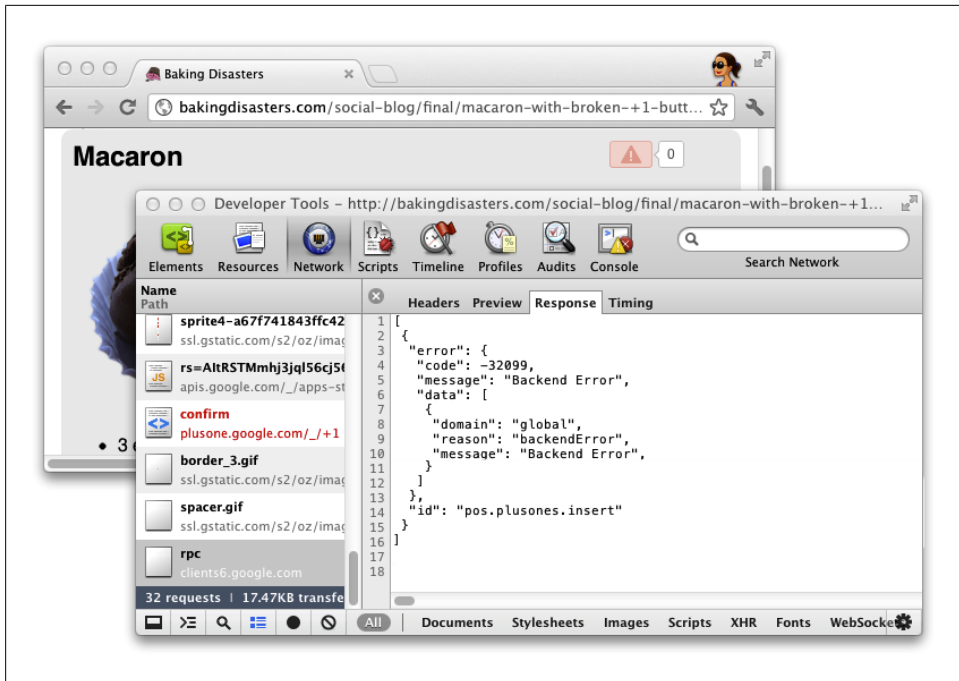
Baking Disasters

bakingdisasters.com/social-blog/final/macaron-with-broken-+1-butt...

Macaron

0

• 3

Developer Tools – http://bakingdisasters.com/social-blog/final/macaron-with-broken-+1...

Elements Resources Network Scripts Timeline Profiles Audits Console

Search Network

Name
Path

sprite4-a67f741843ffc42
ssl.gstatic.com/s2/oz/imag

rs=AItRSTMmhj3jql56cj5
apis.google.com/_/apps-st

confirm
plusone.google.com/_/+1

border_3.gif
ssl.gstatic.com/s2/oz/imag

spacer.gif
ssl.gstatic.com/s2/oz/imag

rpc
clients6.google.com

32 requests | 17.47KB transfe

Headers Preview Response Timing

1 [
2 {
3 "error": {
4 "code": -32099,
5 "message": "Backend Error",
6 "data": [
7 {
8 "domain": "global",
9 "reason": "backendError",
10 "message": "Backend Error",
11 }
12 ]
13 },
14 "id": "pos.plusones.insert"
15 }
16 ]
17
18

All Documents Stylesheets Images Scripts XHR Fonts WebSocke